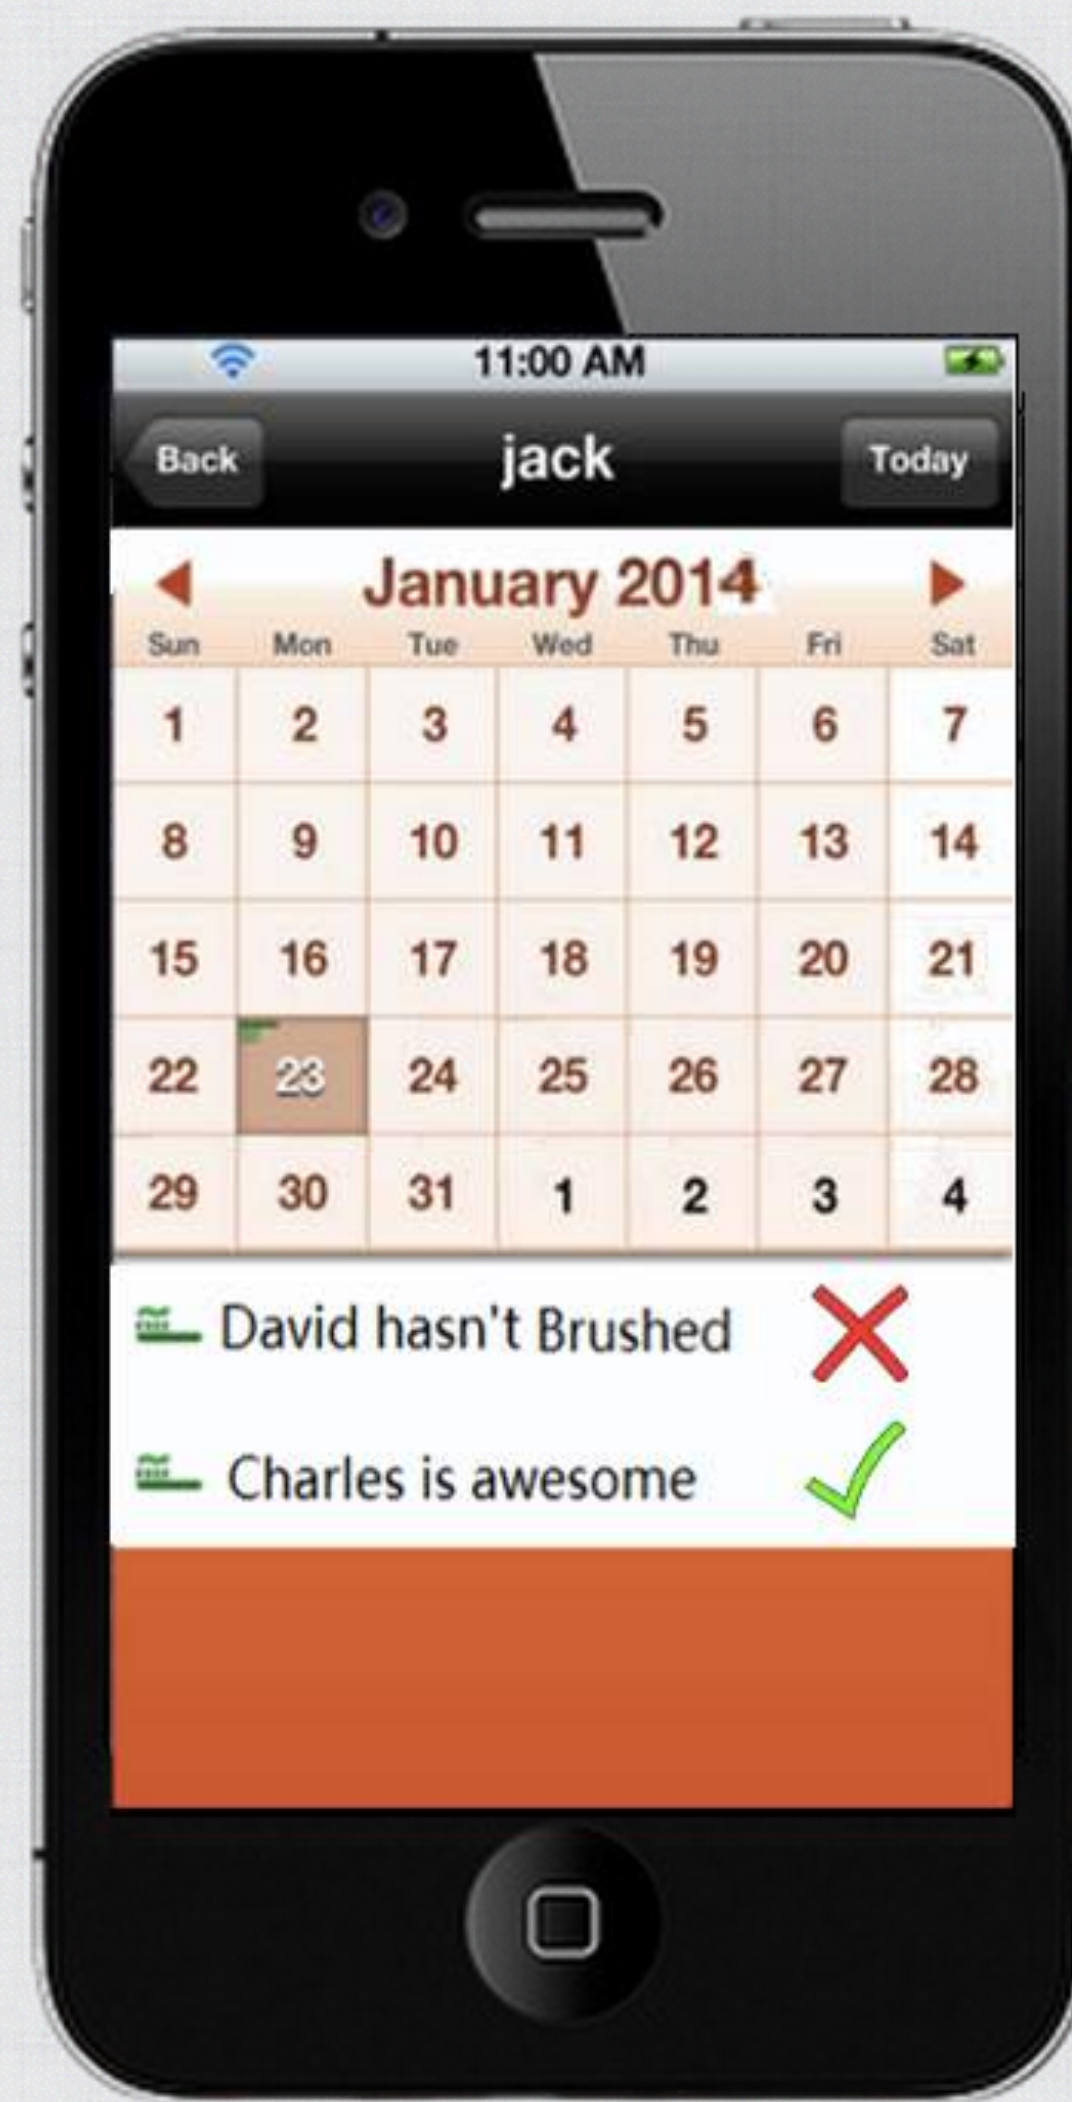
11:00 AM

Back jack Today

January 2014

| Sun | Mon | Tue | Wed | Thu | Fri | Sat |
|---|---|---|---|---|---|---|
| 1 | 2 | 3 | 4 | 5 | 6 | 7 |
| 8 | 9 | 10 | 11 | 12 | 13 | 14 |
| 15 | 16 | 17 | 18 | 19 | 20 | 21 |
| 22 | 23 | 24 | 25 | 26 | 27 | 28 |
| 29 | 30 | 31 | 1 | 2 | 3 | 4 |

David hasn't Brushed

Charles is awesome